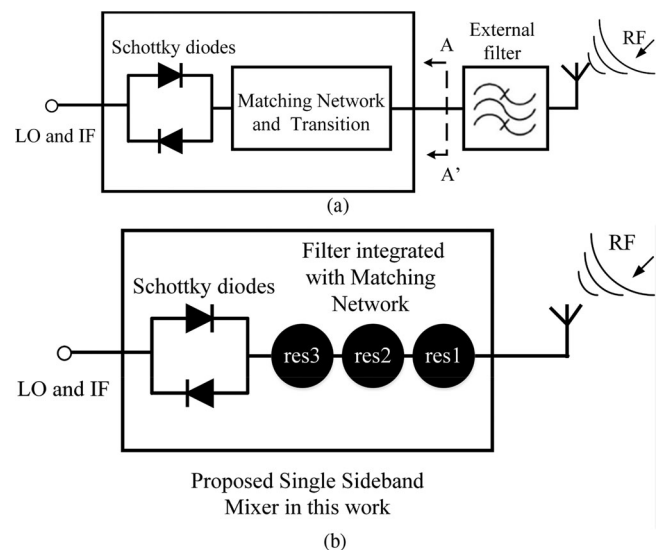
Schottky diodes

Matching Network and Transition

A

A'

External filter

RF

LO and IF

(a)

Filter integrated with Matching Network

Schottky diodes

res3 res2 res1

RF

LO and IF

Proposed Single Sideband Mixer in this work

(b)